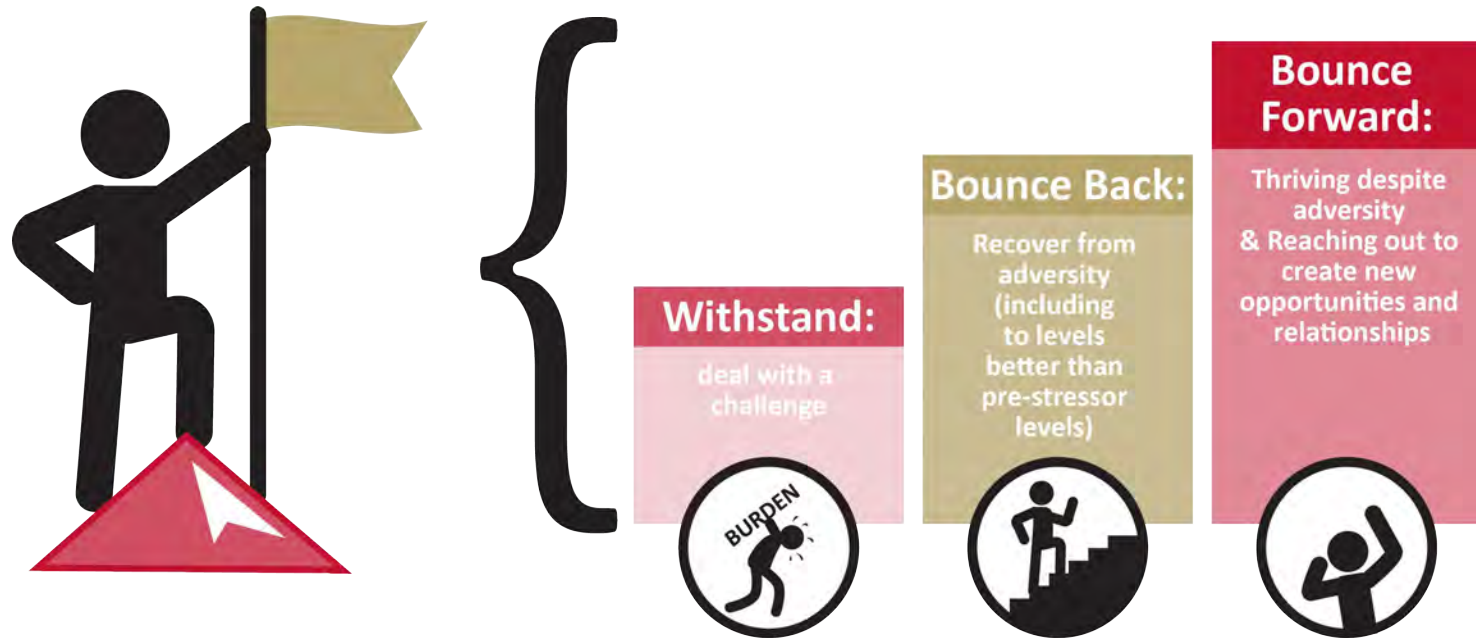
Withstand:

deal with a challenge

BURDEN

Bounce Back:

Recover from adversity (including to levels better than pre-stressor levels)

Bounce Forward:

Thriving despite adversity & Reaching out to create new opportunities and relationships